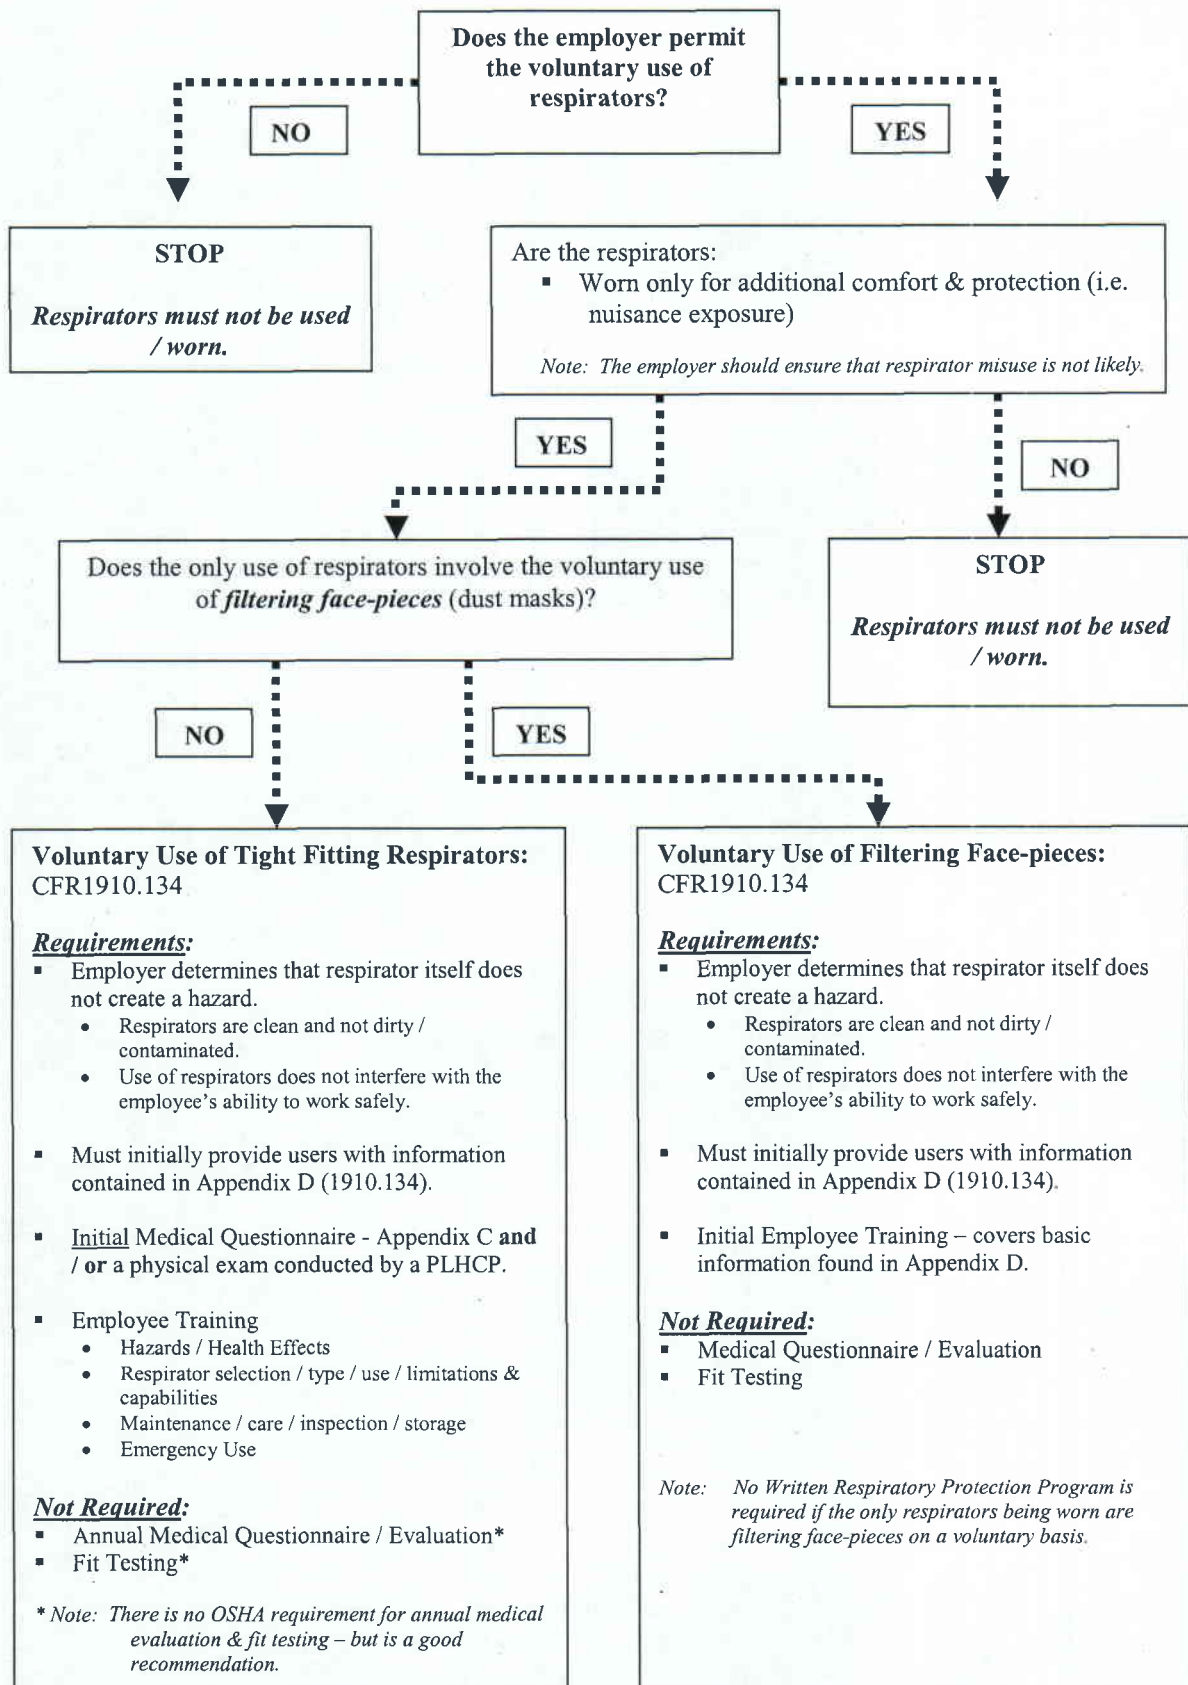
Does the employer permit the voluntary use of respirators?

NO

YES

STOP

Respirators must not be used / worn.

Are the respirators:
▪ Worn only for additional comfort & protection (i.e. nuisance exposure)

Note: The employer should ensure that respirator misuse is not likely.

YES

NO

Does the only use of respirators involve the voluntary use of filtering face-pieces (dust masks)?

STOP

Respirators must not be used / worn.

NO

YES

Voluntary Use of Tight Fitting Respirators: CFR1910.134

Requirements:
▪ Employer determines that respirator itself does not create a hazard.
• Respirators are clean and not dirty / contaminated.
• Use of respirators does not interfere with the employee's ability to work safely.

▪ Must initially provide users with information contained in Appendix D (1910.134).

▪ Initial Medical Questionnaire - Appendix C and / or a physical exam conducted by a PLHCP.

▪ Employee Training
• Hazards / Health Effects
• Respirator selection / type / use / limitations & capabilities
• Maintenance / care / inspection / storage
• Emergency Use

Not Required:
▪ Annual Medical Questionnaire / Evaluation*
▪ Fit Testing*

* Note: There is no OSHA requirement for annual medical evaluation & fit testing – but is a good recommendation.

Voluntary Use of Filtering Face-pieces: CFR1910.134

Requirements:
▪ Employer determines that respirator itself does not create a hazard.
• Respirators are clean and not dirty / contaminated.
• Use of respirators does not interfere with the employee's ability to work safely.

▪ Must initially provide users with information contained in Appendix D (1910.134).

▪ Initial Employee Training – covers basic information found in Appendix D.

Not Required:
▪ Medical Questionnaire / Evaluation
▪ Fit Testing

Note: No Written Respiratory Protection Program is required if the only respirators being worn are filtering face-pieces on a voluntary basis.